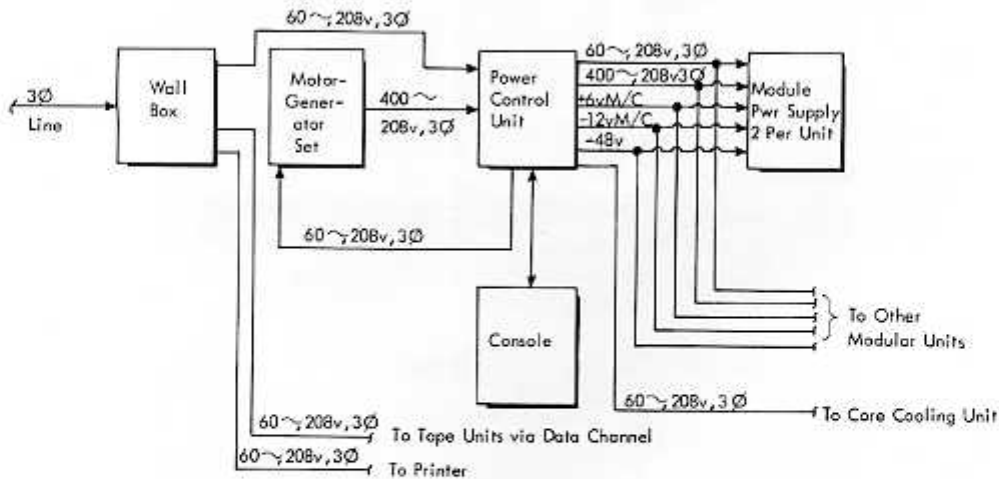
3Ø Line

Wall Box

60~, 208v, 3Ø

Motor-Generator Set

400~ 208v, 3Ø

Power Control Unit

60~, 208v, 3Ø
400~, 208v3Ø
+6vM/C
-12vM/C
-48v

Module Pwr Supply 2 Per Unit

60~, 208v, 3Ø

Console

To Other Modular Units

60~, 208v, 3Ø To Core Cooling Unit

60~, 208v, 3Ø To Tape Units via Data Channel

60~, 208v, 3Ø To Printer